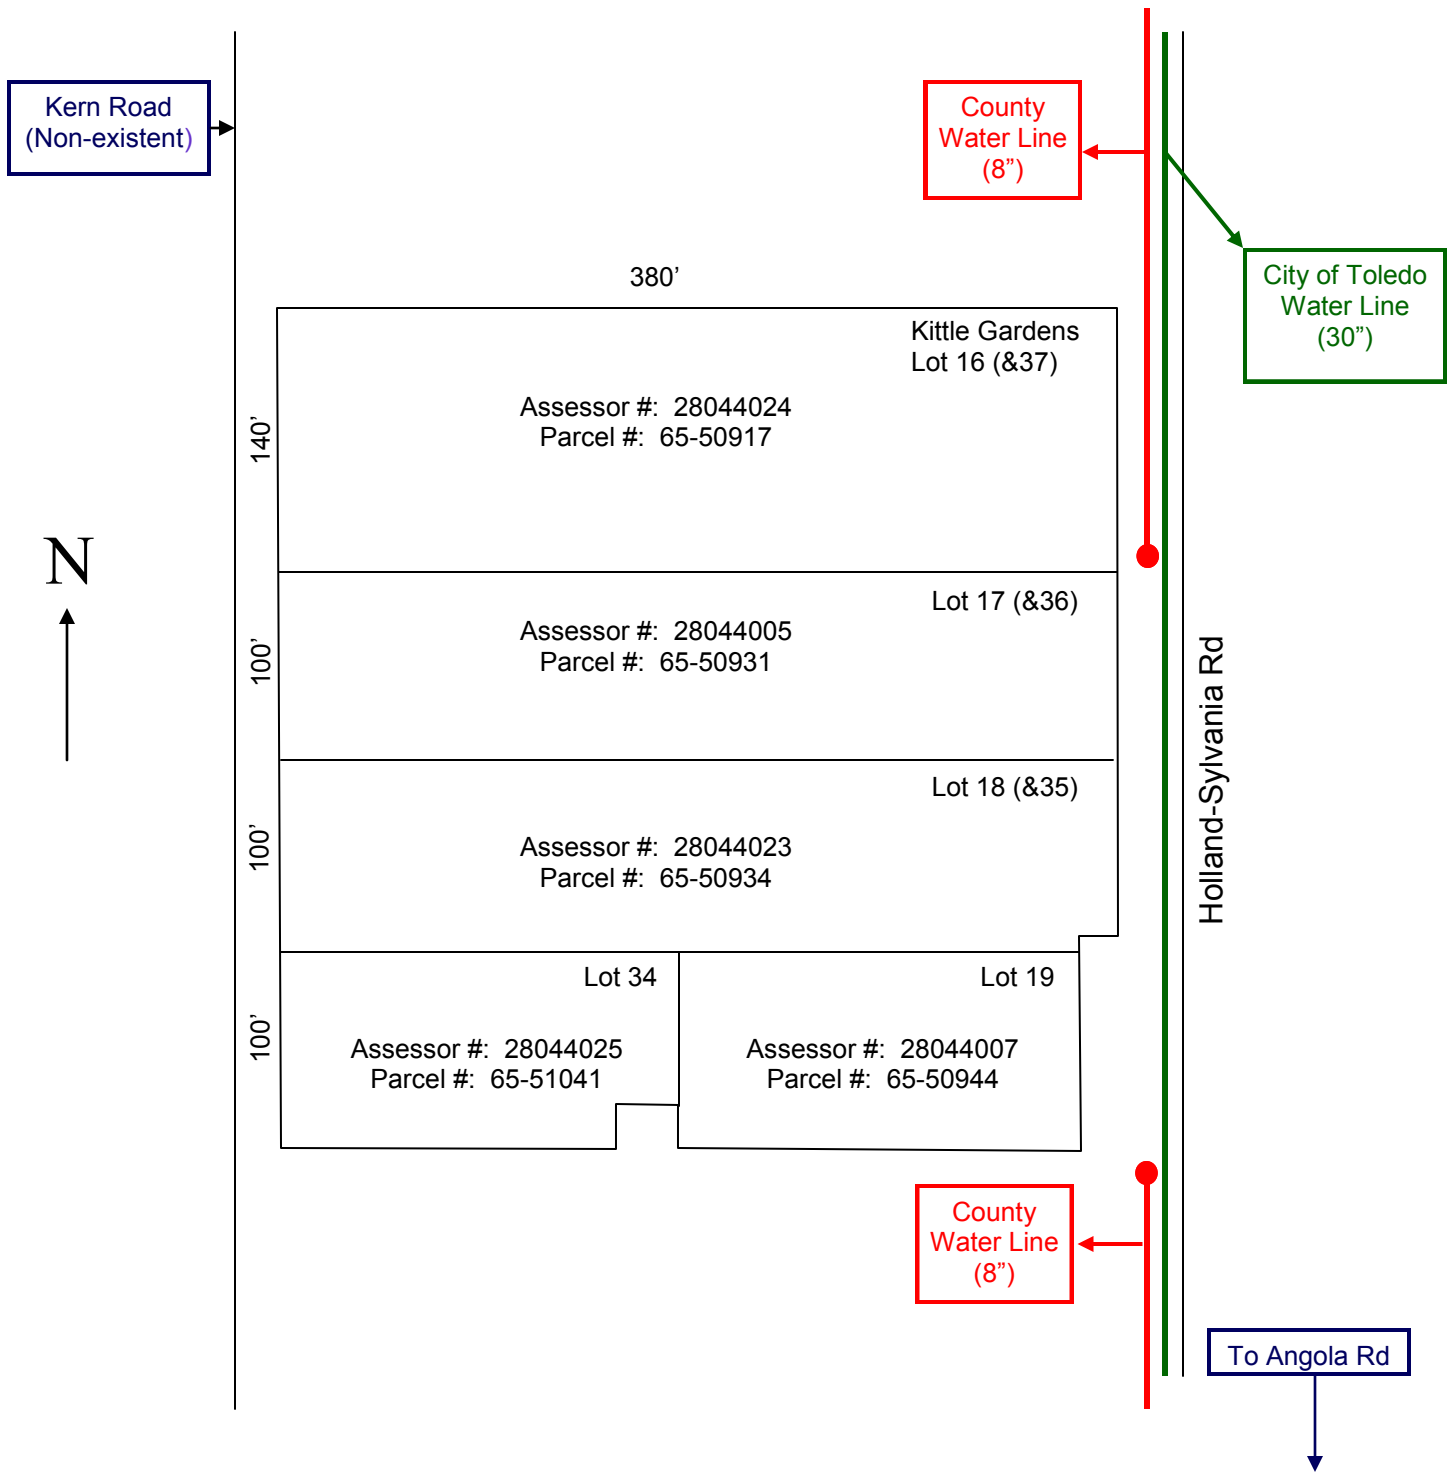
Kern Road
(Non-existent)

County
Water Line
(8”)

City of Toledo
Water Line
(30”)

380’

Kittle Gardens
Lot 16 (&37)

Assessor #: 28044024
Parcel #: 65-50917

140’

N

Lot 17 (&36)

Assessor #: 28044005
Parcel #: 65-50931

100’

Holland-Sylvania Rd

Lot 18 (&35)

Assessor #: 28044023
Parcel #: 65-50934

100’

Lot 34

Assessor #: 28044025
Parcel #: 65-51041

Lot 19

Assessor #: 28044007
Parcel #: 65-50944

100’

County
Water Line
(8”)

To Angola Rd